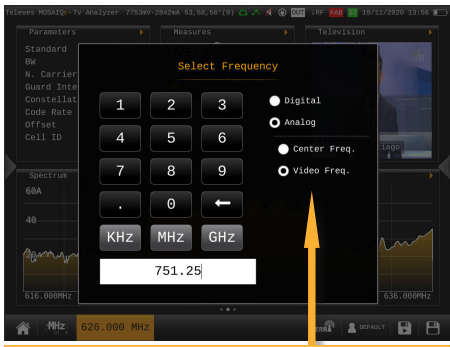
Televes MOSAIQ6-Tv Analyzer 7753mV-2842mA 53,58,56'(9) OUT RF FAB 19/11/2020 13:56

Parameters
Standard
BW
N. Carrier
Guard Inte
Constellat
Code Rate
Offset
Cell ID

Measures

Television

Spectrum
60A
40

616.000MHz
636.000MHz

Select Frequency

1 2 3
4 5 6
7 8 9
. 0 ←
KHz MHz GHz

751.25

Digital
Analog
Center Freq.
Video Freq.

MHz 626.000 MHz

DEFAULT